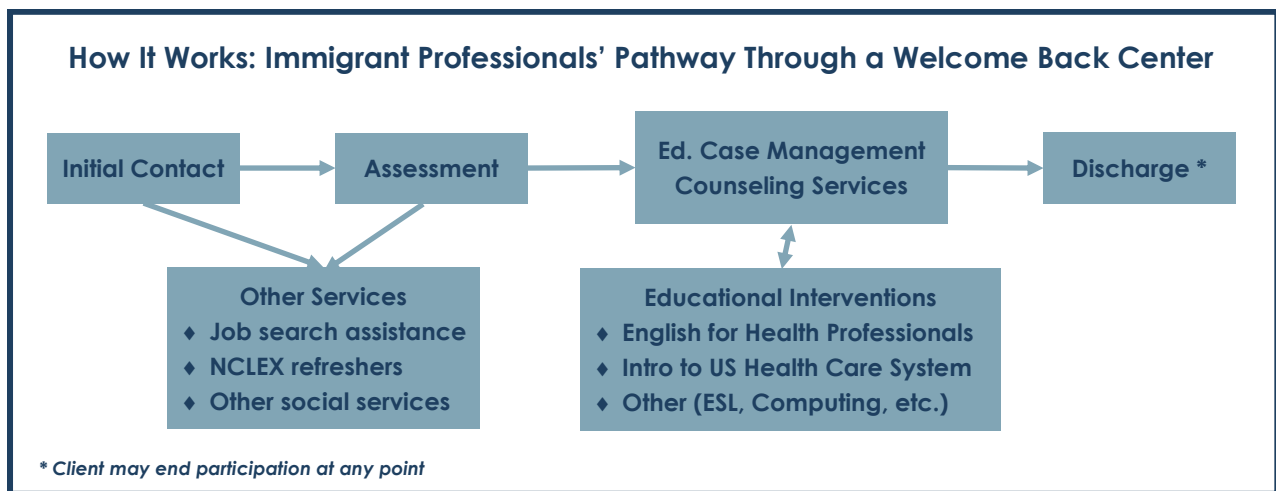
How It Works: Immigrant Professionals' Pathway Through a Welcome Back Center

Initial Contact

Assessment

Ed. Case Management
Counseling Services

Discharge *

Other Services
♦ Job search assistance
♦ NCLEX refreshers
♦ Other social services

Educational Interventions
♦ English for Health Professionals
♦ Intro to US Health Care System
♦ Other (ESL, Computing, etc.)

* Client may end participation at any point